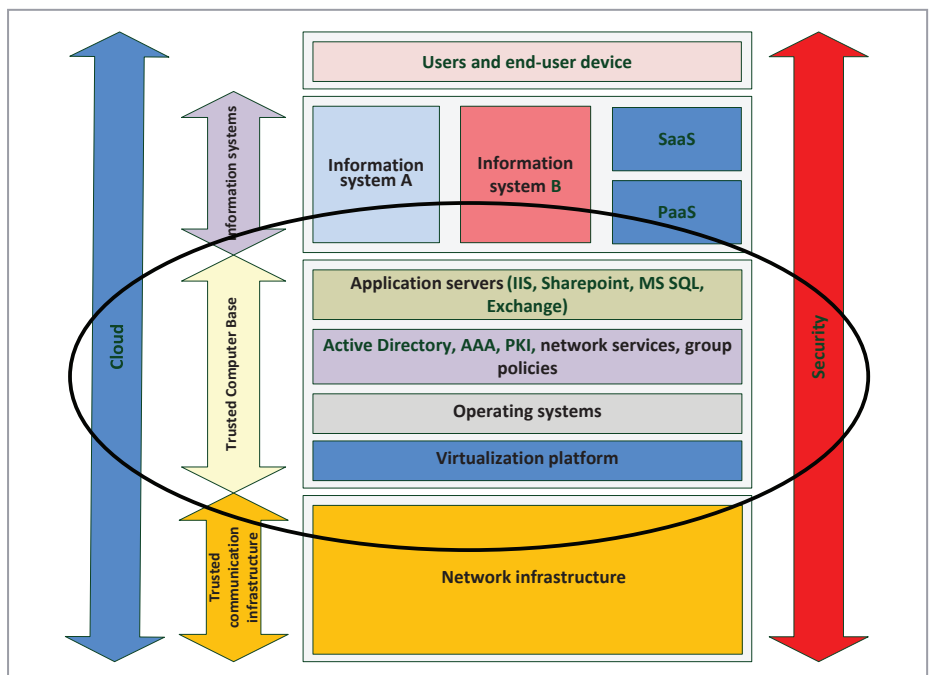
Cloud

Information systems

Trusted Computer Base

Trusted communication infrastructure

Users and end-user device

Information system A

Information system B

SaaS

PaaS

Application servers (IIS, Sharepoint, MS SQL, Exchange)

Active Directory, AAA, PKI, network services, group policies

Operating systems

Virtualization platform

Network infrastructure

Security